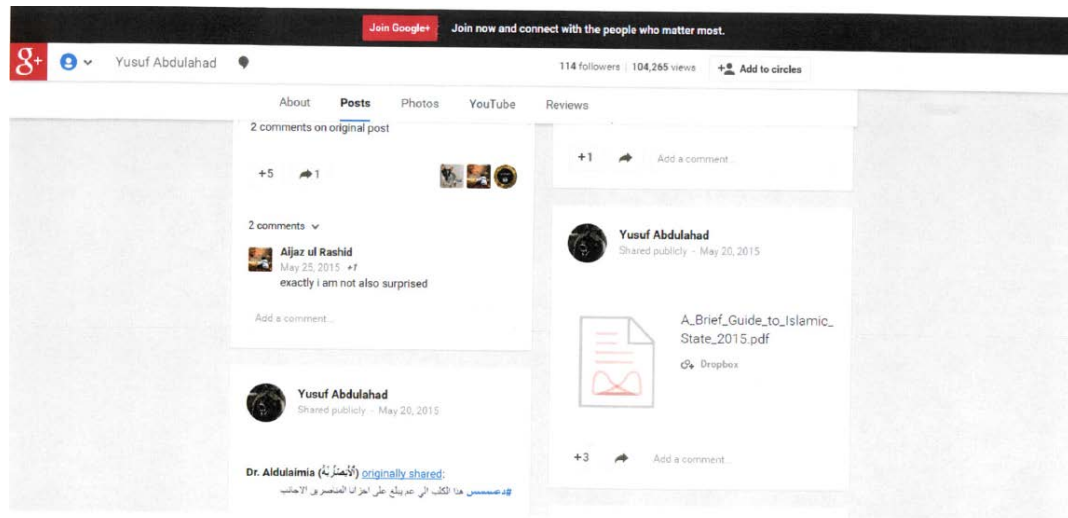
Join Google+ Join now and connect with the people who matter most.

g+ Yusuf Abdulahad

114 followers | 104,265 views

Add to circles

About Posts Photos YouTube Reviews

2 comments on original post

+5 1

2 comments

Aljaz ul Rashid
May 25, 2015 +1
exactly i am not also surprised

Add a comment...

Yusuf Abdulahad
Shared publicly - May 20, 2015

Dr. Aldulaimia (الأَعْصَرِيَّة) originally shared:
#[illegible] هذا الكلب الي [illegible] على اجزاء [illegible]

+1

Add a comment...

Yusuf Abdulahad
Shared publicly - May 20, 2015

A_Brief_Guide_to_Islamic_State_2015.pdf

Dropbox

+3

Add a comment...